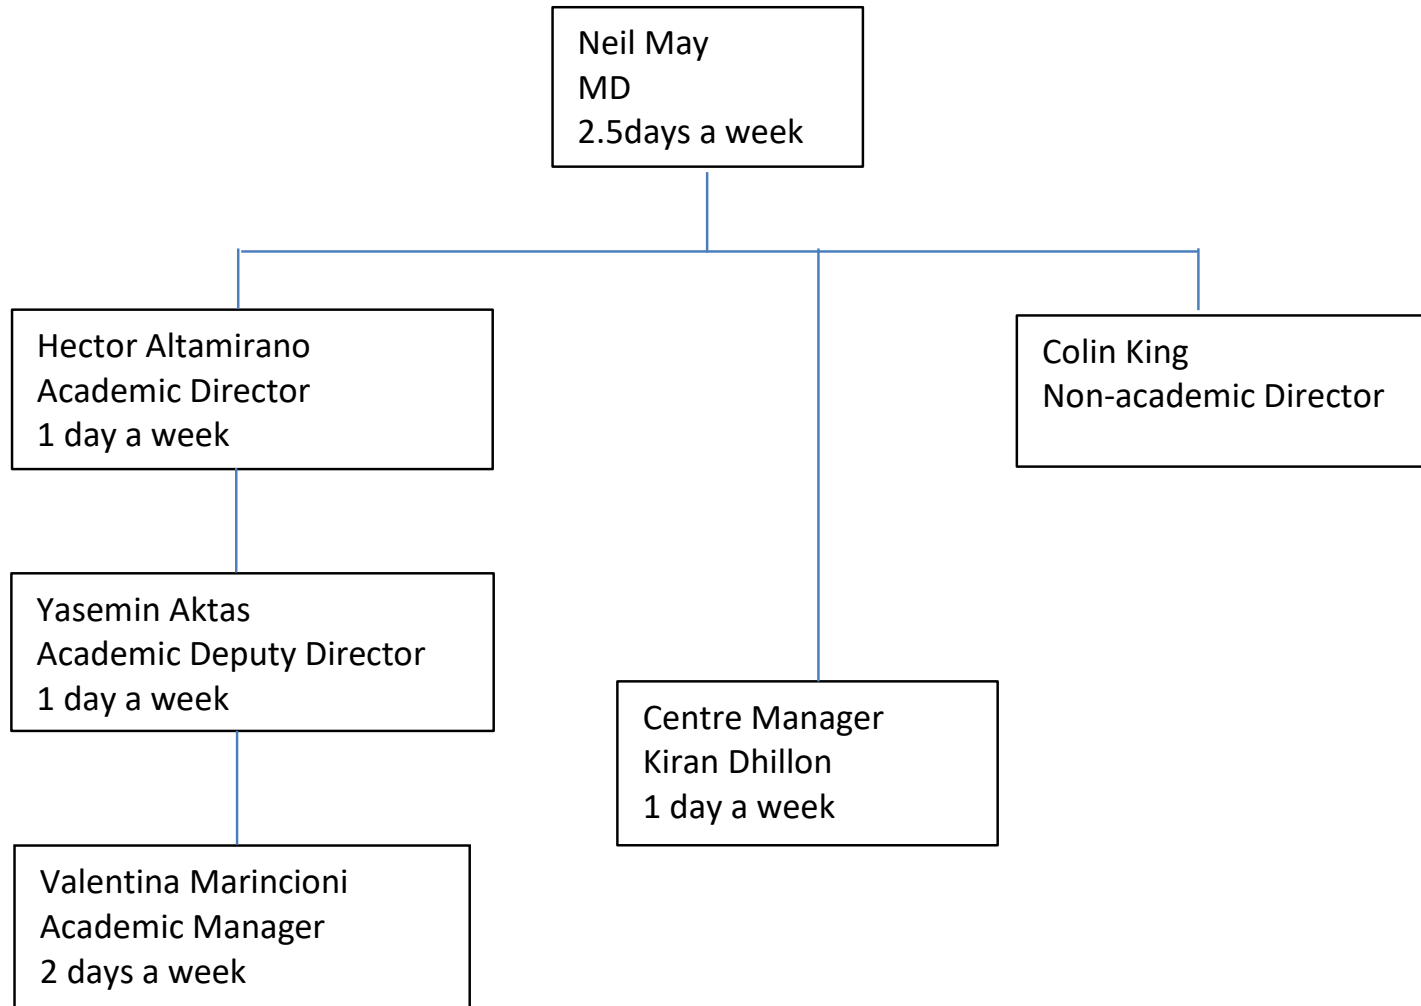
Neil May
MD
2.5days a week

Hector Altamirano
Academic Director
1 day a week

Colin King
Non-academic Director

Yasemin Aktas
Academic Deputy Director
1 day a week

Centre Manager
Kiran Dhillon
1 day a week

Valentina Marincioni
Academic Manager
2 days a week